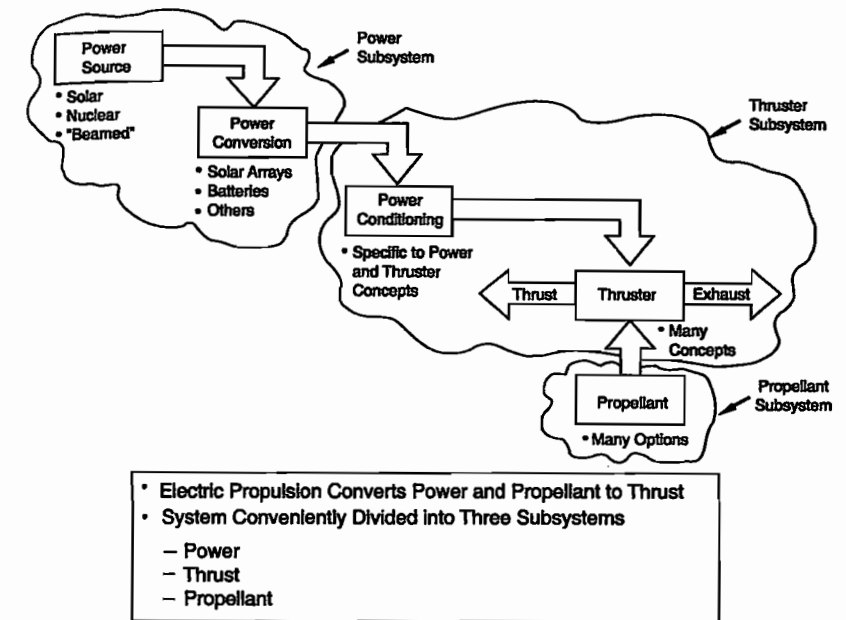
Power Source
• Solar
• Nuclear
• "Beamed"

Power Subsystem

Power Conversion
• Solar Arrays
• Batteries
• Others

Thruster Subsystem

Power Conditioning
• Specific to Power and Thruster Concepts

Thrust
Thruster
Exhaust
• Many Concepts

Propellant
• Many Options

Propellant Subsystem

• Electric Propulsion Converts Power and Propellant to Thrust
• System Conveniently Divided into Three Subsystems
– Power
– Thrust
– Propellant